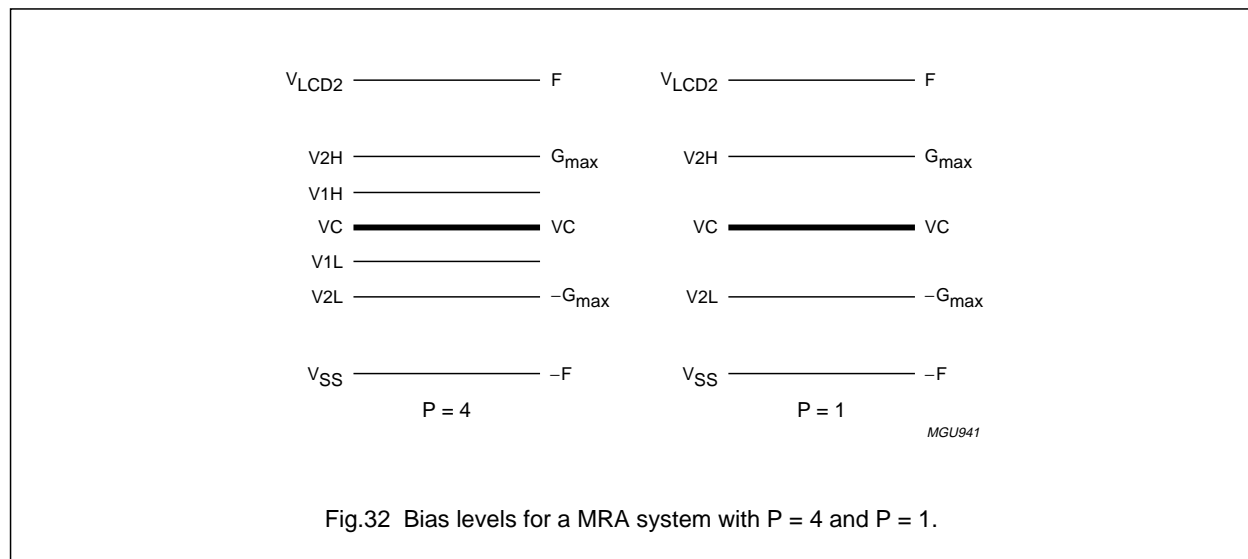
$V_{LCD2}$ F
V2H $G_{max}$
V1H
VC VC
V1L
V2L $-G_{max}$
$V_{SS}$ $-F$
P = 4

$V_{LCD2}$ F
V2H $G_{max}$
VC VC
V2L $-G_{max}$
$V_{SS}$ $-F$
P = 1

MGU941

Fig.32 Bias levels for a MRA system with P = 4 and P = 1.